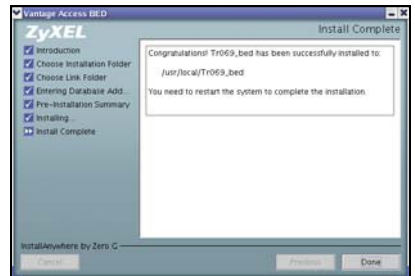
Vantage Access BED

ZyXEL

Install Complete

Introduction
Choose Installation Folder
Choose Link Folder
Entering Database Add...
Pre-Installation Summary
Installing...
Install Complete

Congratulations! Tr069_bed has been successfully installed to:

/usr/local/Tr069_bed

You need to restart the system to complete the installation.

InstallAnywhere by Zero G

Cancel

Previous

Done